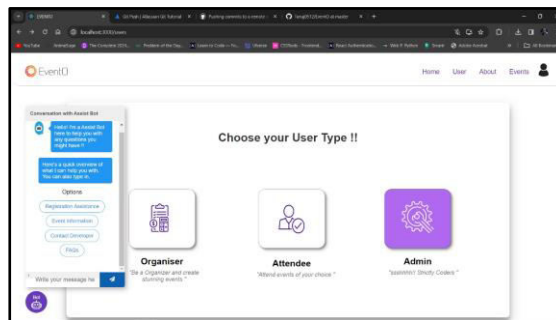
EventO

Home User About Events

Conversation with Assist Bot

Hello! I'm a Assist Bot here to help you with any questions you might have !!

Here's a quick overview of what I can help you with. You can also type in.

Options

Registration Assistance

Event Information

Contact Developer

FAQs

Write your message he

Choose your User Type !!

Organiser

"Be a Organizer and create stunning events."

Attendee

"Attend events of your choice."

Admin

"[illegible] Coders"